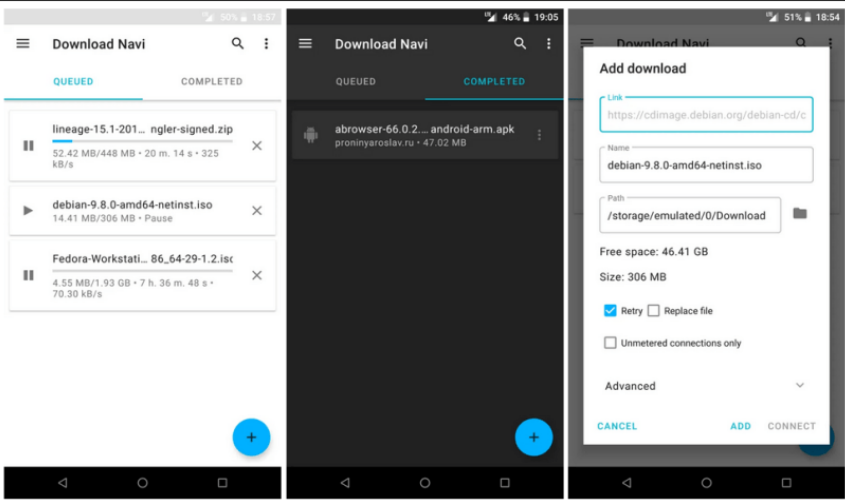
50% 18:57

Download Navi

QUEUED

COMPLETED

lineage-15.1-201... ngler-signed.zip

52.42 MB/448 MB • 20 m. 14 s • 325 kB/s

debian-9.8.0-amd64-netinst.iso

14.41 MB/306 MB • Pause

Fedora-Workstati... 86_64-29-1.2.iso

4.55 MB/1.93 GB • 7 h. 36 m. 48 s • 70.30 kB/s

+

46% 19:05

Download Navi

QUEUED

COMPLETED

abrowser-66.0.2.... android-arm.apk

proninyaroslav.ru • 47.02 MB

+

51% 18:54

Download Navi

Add download

Link

https://cdimage.debian.org/debian-cd/c

Name

debian-9.8.0-amd64-netinst.iso

Path

/storage/emulated/0/Download

Free space: 46.41 GB

Size: 306 MB

Retry

Replace file

Unmetered connections only

Advanced

CANCEL

ADD

CONNECT